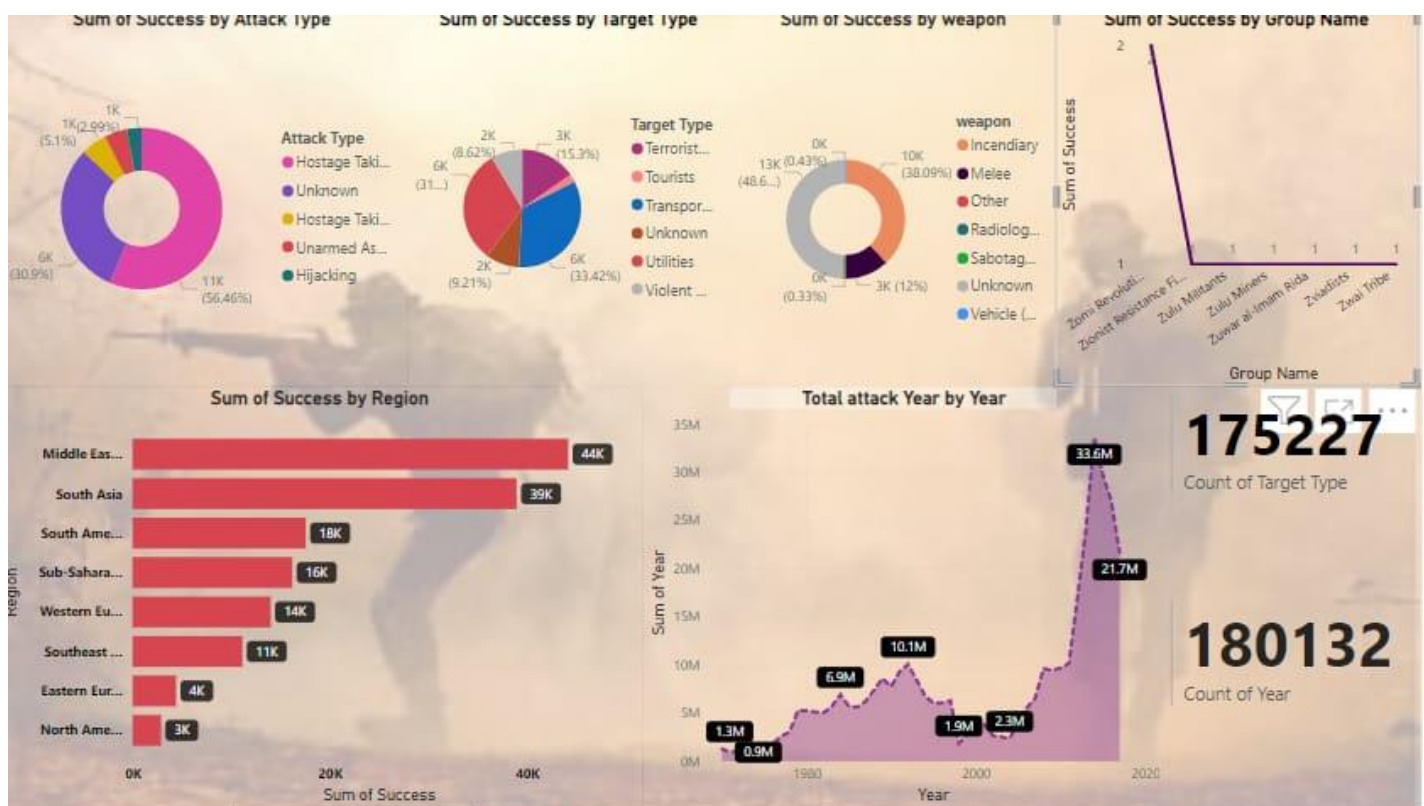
Sum of Success by Attack Type

1K (2.99%)
1K (5.1%)
6K (30.9%)
11K (56.46%)

Attack Type
Hostage Taki...
Unknown
Hostage Taki...
Unarmed As...
Hijacking

Sum of Success by Target Type

2K (8.62%)
3K (15.3%)
6K (31....)
2K (9.21%)
6K (33.42%)

Target Type
Terrorist...
Tourists
Transpor...
Unknown
Utilities
Violent ...

Sum of Success by weapon

0K (0.43%)
13K (48.6...)
10K (38.09%)
0K (0.33%)
3K (12%)

weapon
Incendiary
Melee
Other
Radiolog...
Sabotag...
Unknown
Vehicle (...

Sum of Success by Group Name

Sum of Success
2
1
1 1 1 1 1 1
Zomi Revoluti... Zionist Resistance Fi... Zulu Militants Zulu Miners Zuwar al-Imam Rida Zviadists Zwai Tribe
Group Name

Sum of Success by Region

Region
Middle Eas... 44K
South Asia 39K
South Ame... 18K
Sub-Sahara... 16K
Western Eu... 14K
Southeast ... 11K
Eastern Eur... 4K
North Ame... 3K
0K 20K 40K
Sum of Success

Total attack Year by Year

Sum of Year
35M
30M
25M
20M
15M
10M
5M
0M
1.3M
0.9M
6.9M
10.1M
1.9M
2.3M
33.6M
21.7M
1980 2000 2020
Year

175227
Count of Target Type

180132
Count of Year